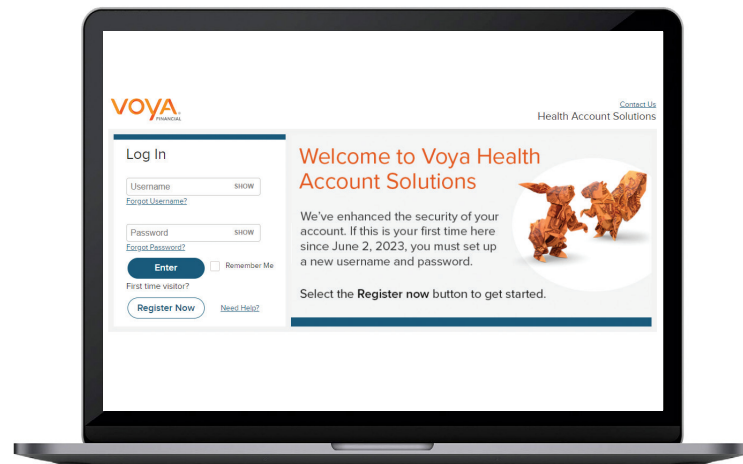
VOYA.
FINANCIAL

Contact Us
Health Account Solutions

Log In

Username SHOW
Forgot Username?

Password SHOW
Forgot Password?

Enter
Remember Me

First time visitor?

Register Now
Need Help?

Welcome to Voya Health Account Solutions

We've enhanced the security of your account. If this is your first time here since June 2, 2023, you must set up a new username and password.

Select the Register now button to get started.